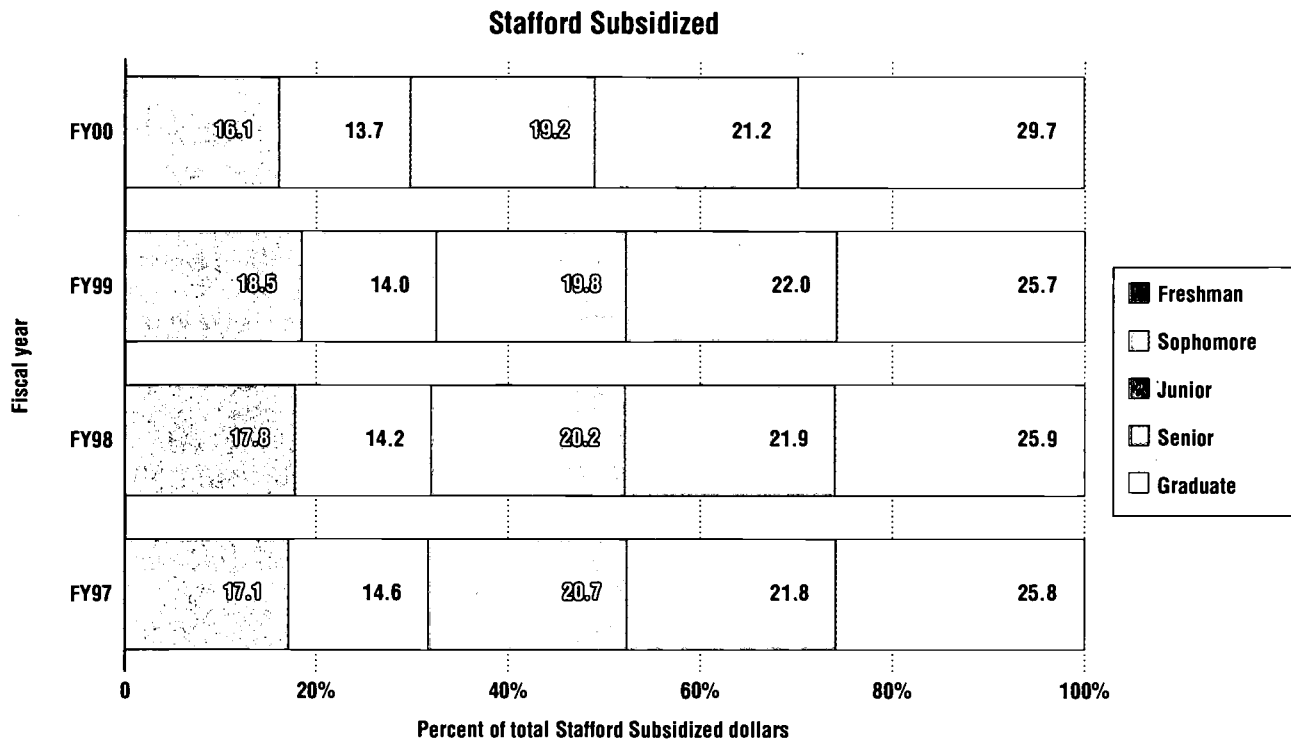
Stafford Subsidized

| Fiscal year | | | | | |
|---|---|---|---|---|---|
| FY00 | 16.1 | 13.7 | 19.2 | 21.2 | 29.7 |
| FY99 | 18.5 | 14.0 | 19.8 | 22.0 | 25.7 |
| FY98 | 17.8 | 14.2 | 20.2 | 21.9 | 25.9 |
| FY97 | 17.1 | 14.6 | 20.7 | 21.8 | 25.8 |

0
20%
40%
60%
80%
100%

Percent of total Stafford Subsidized dollars

Freshman
Sophomore
Junior
Senior
Graduate